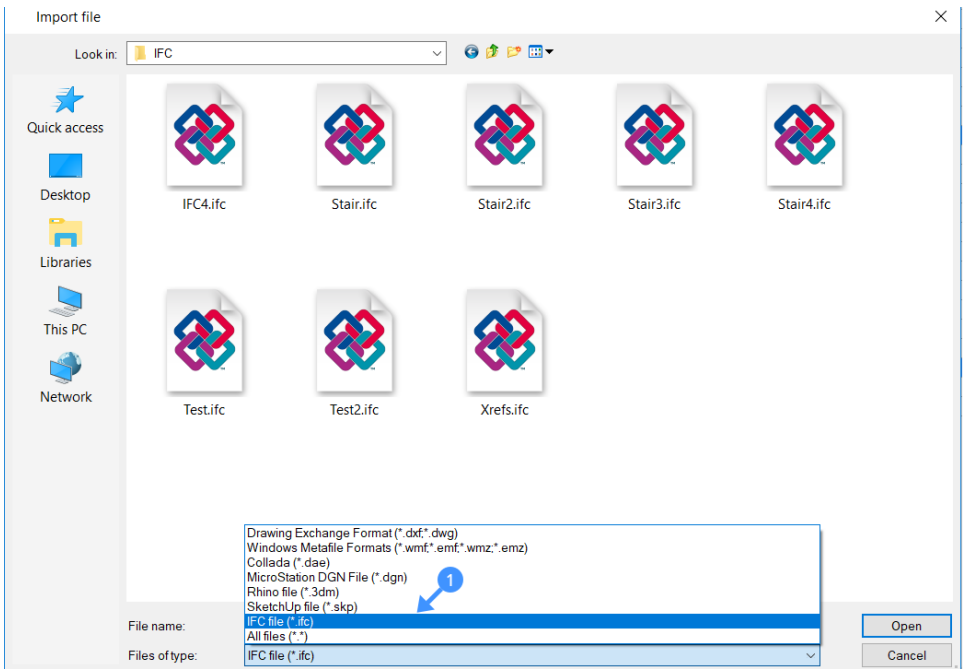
Import file

Look in: IFC

Quick access

Desktop

Libraries

This PC

Network

IFC4.ifc

Stair.ifc

Stair2.ifc

Stair3.ifc

Stair4.ifc

Test.ifc

Test2.ifc

Xrefs.ifc

Drawing Exchange Format (*.dxf;*.dwg)
Windows Metafile Formats (*.wmf;*.emf;*.wmz;*.emz)
Collada (*.dae)
MicroStation DGN File (*.dgn)
Rhino file (*.3dm)
SketchUp file (*.skp)
IFC file (*.ifc)
All files (*.*)

1

File name:

Files of type: IFC file (*.ifc)

Open

Cancel